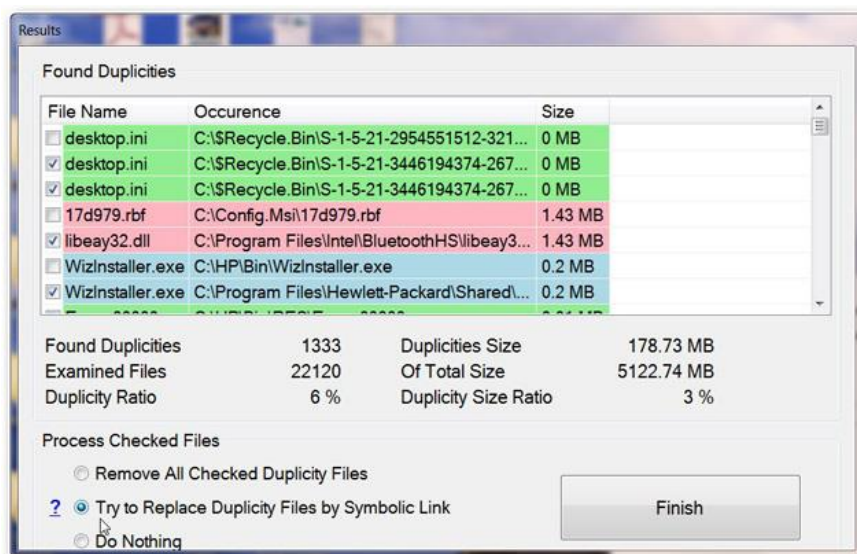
Results

Found Duplicities

| File Name | Occurence | Size |
|---|---|---|
| desktop.ini | C:\$Recycle.Bin\S-1-5-21-2954551512-321... | 0 MB |
| desktop.ini | C:\$Recycle.Bin\S-1-5-21-3446194374-267... | 0 MB |
| desktop.ini | C:\$Recycle.Bin\S-1-5-21-3446194374-267... | 0 MB |
| 17d979.rbf | C:\Config.Msi\17d979.rbf | 1.43 MB |
| libeay32.dll | C:\Program Files\Intel\BluetoothHS\libeay3... | 1.43 MB |
| WizInstaller.exe | C:\HP\Bin\WizInstaller.exe | 0.2 MB |
| WizInstaller.exe | C:\Program Files\Hewlett-Packard\Shared\... | 0.2 MB |
| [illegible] | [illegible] | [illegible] |

Found Duplicities 1333
Examined Files 22120
Duplicity Ratio 6 %
Duplicities Size 178.73 MB
Of Total Size 5122.74 MB
Duplicity Size Ratio 3 %

Process Checked Files

Remove All Checked Duplicity Files
? Try to Replace Duplicity Files by Symbolic Link
Do Nothing

Finish